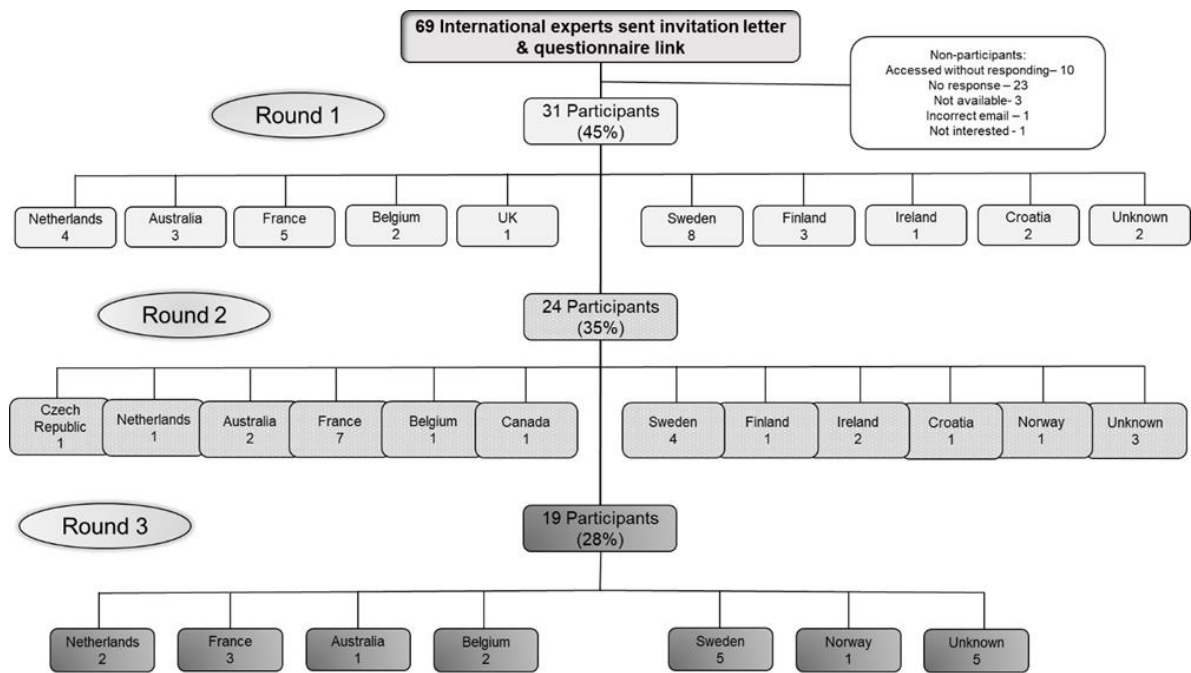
69 International experts sent invitation letter & questionnaire link

Non-participants:
Accessed without responding– 10
No response – 23
Not available- 3
Incorrect email – 1
Not interested - 1

Round 1

31 Participants (45%)

Netherlands 4
Australia 3
France 5
Belgium 2
UK 1
Sweden 8
Finland 3
Ireland 1
Croatia 2
Unknown 2

Round 2

24 Participants (35%)

Czech Republic 1
Netherlands 1
Australia 2
France 7
Belgium 1
Canada 1
Sweden 4
Finland 1
Ireland 2
Croatia 1
Norway 1
Unknown 3

Round 3

19 Participants (28%)

Netherlands 2
France 3
Australia 1
Belgium 2
Sweden 5
Norway 1
Unknown 5